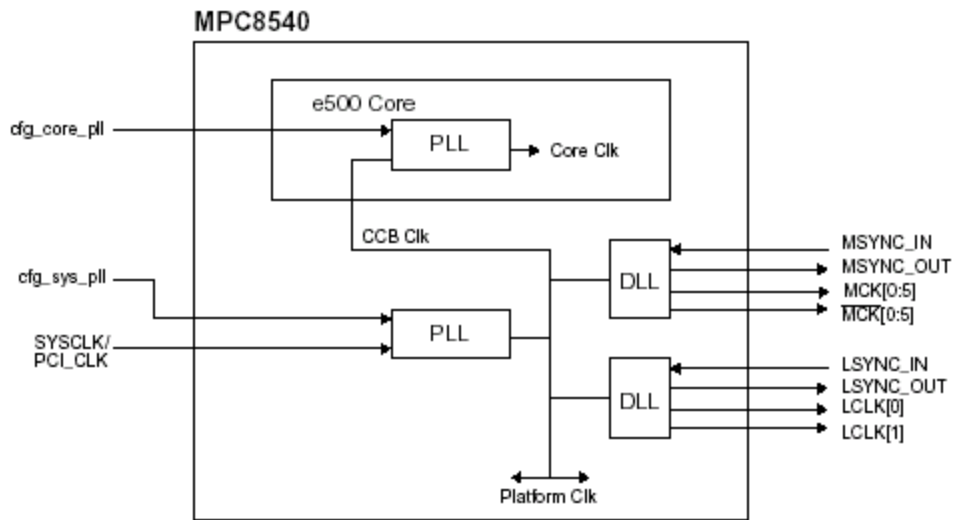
MPC8540

e500 Core

cfg_core_pll

PLL

Core Clk

CCB Clk

cfg_sys_pll

SYSCLK/
PCI_CLK

PLL

DLL

MSYNC_IN
MSYNC_OUT
MCK[0:5]
$\overline{\text{MCK}}$[0:5]

DLL

LSYNC_IN
LSYNC_OUT
LCLK[0]
LCLK[1]

Platform Clk